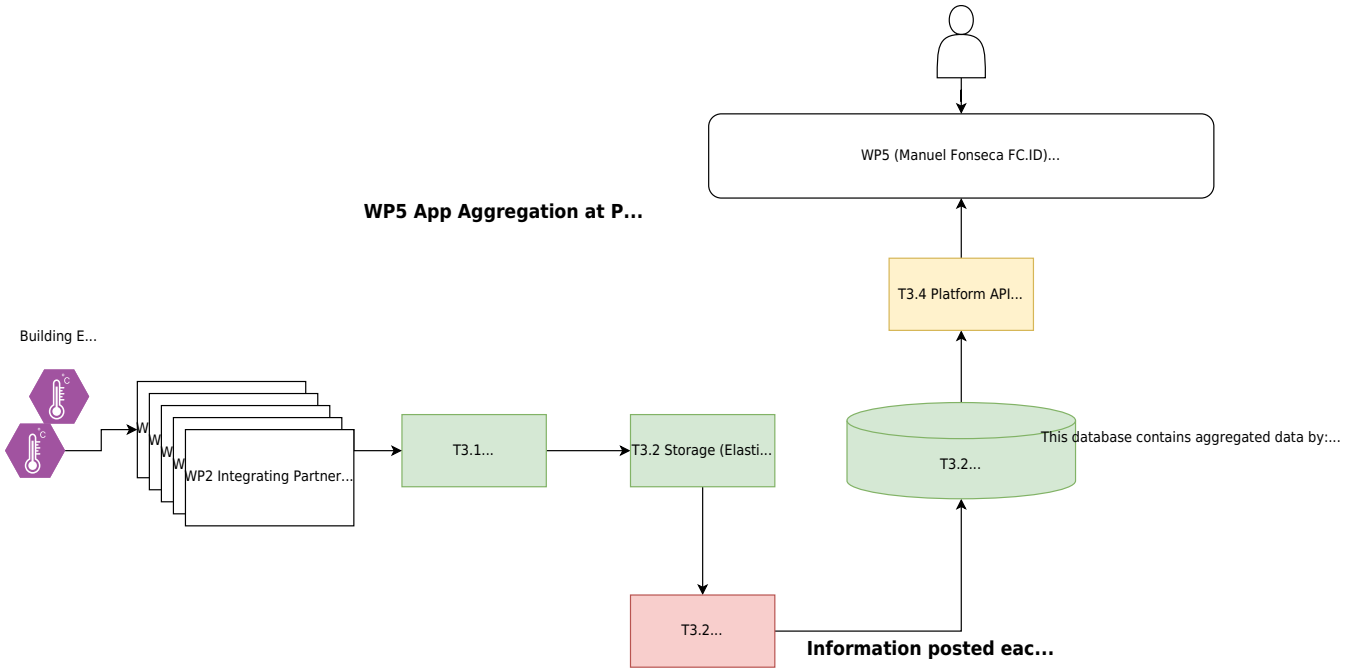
WP5 (Manuel Fonseca FC.ID)...

WP5 App Aggregation at P...

T3.4 Platform API...

Building E...

°C

°C

W

W

W

W

WP2 Integrating Partner...

T3.1...

T3.2 Storage (Elasti...

T3.2...

This database contains aggregated data by:...

T3.2...

Information posted eac...